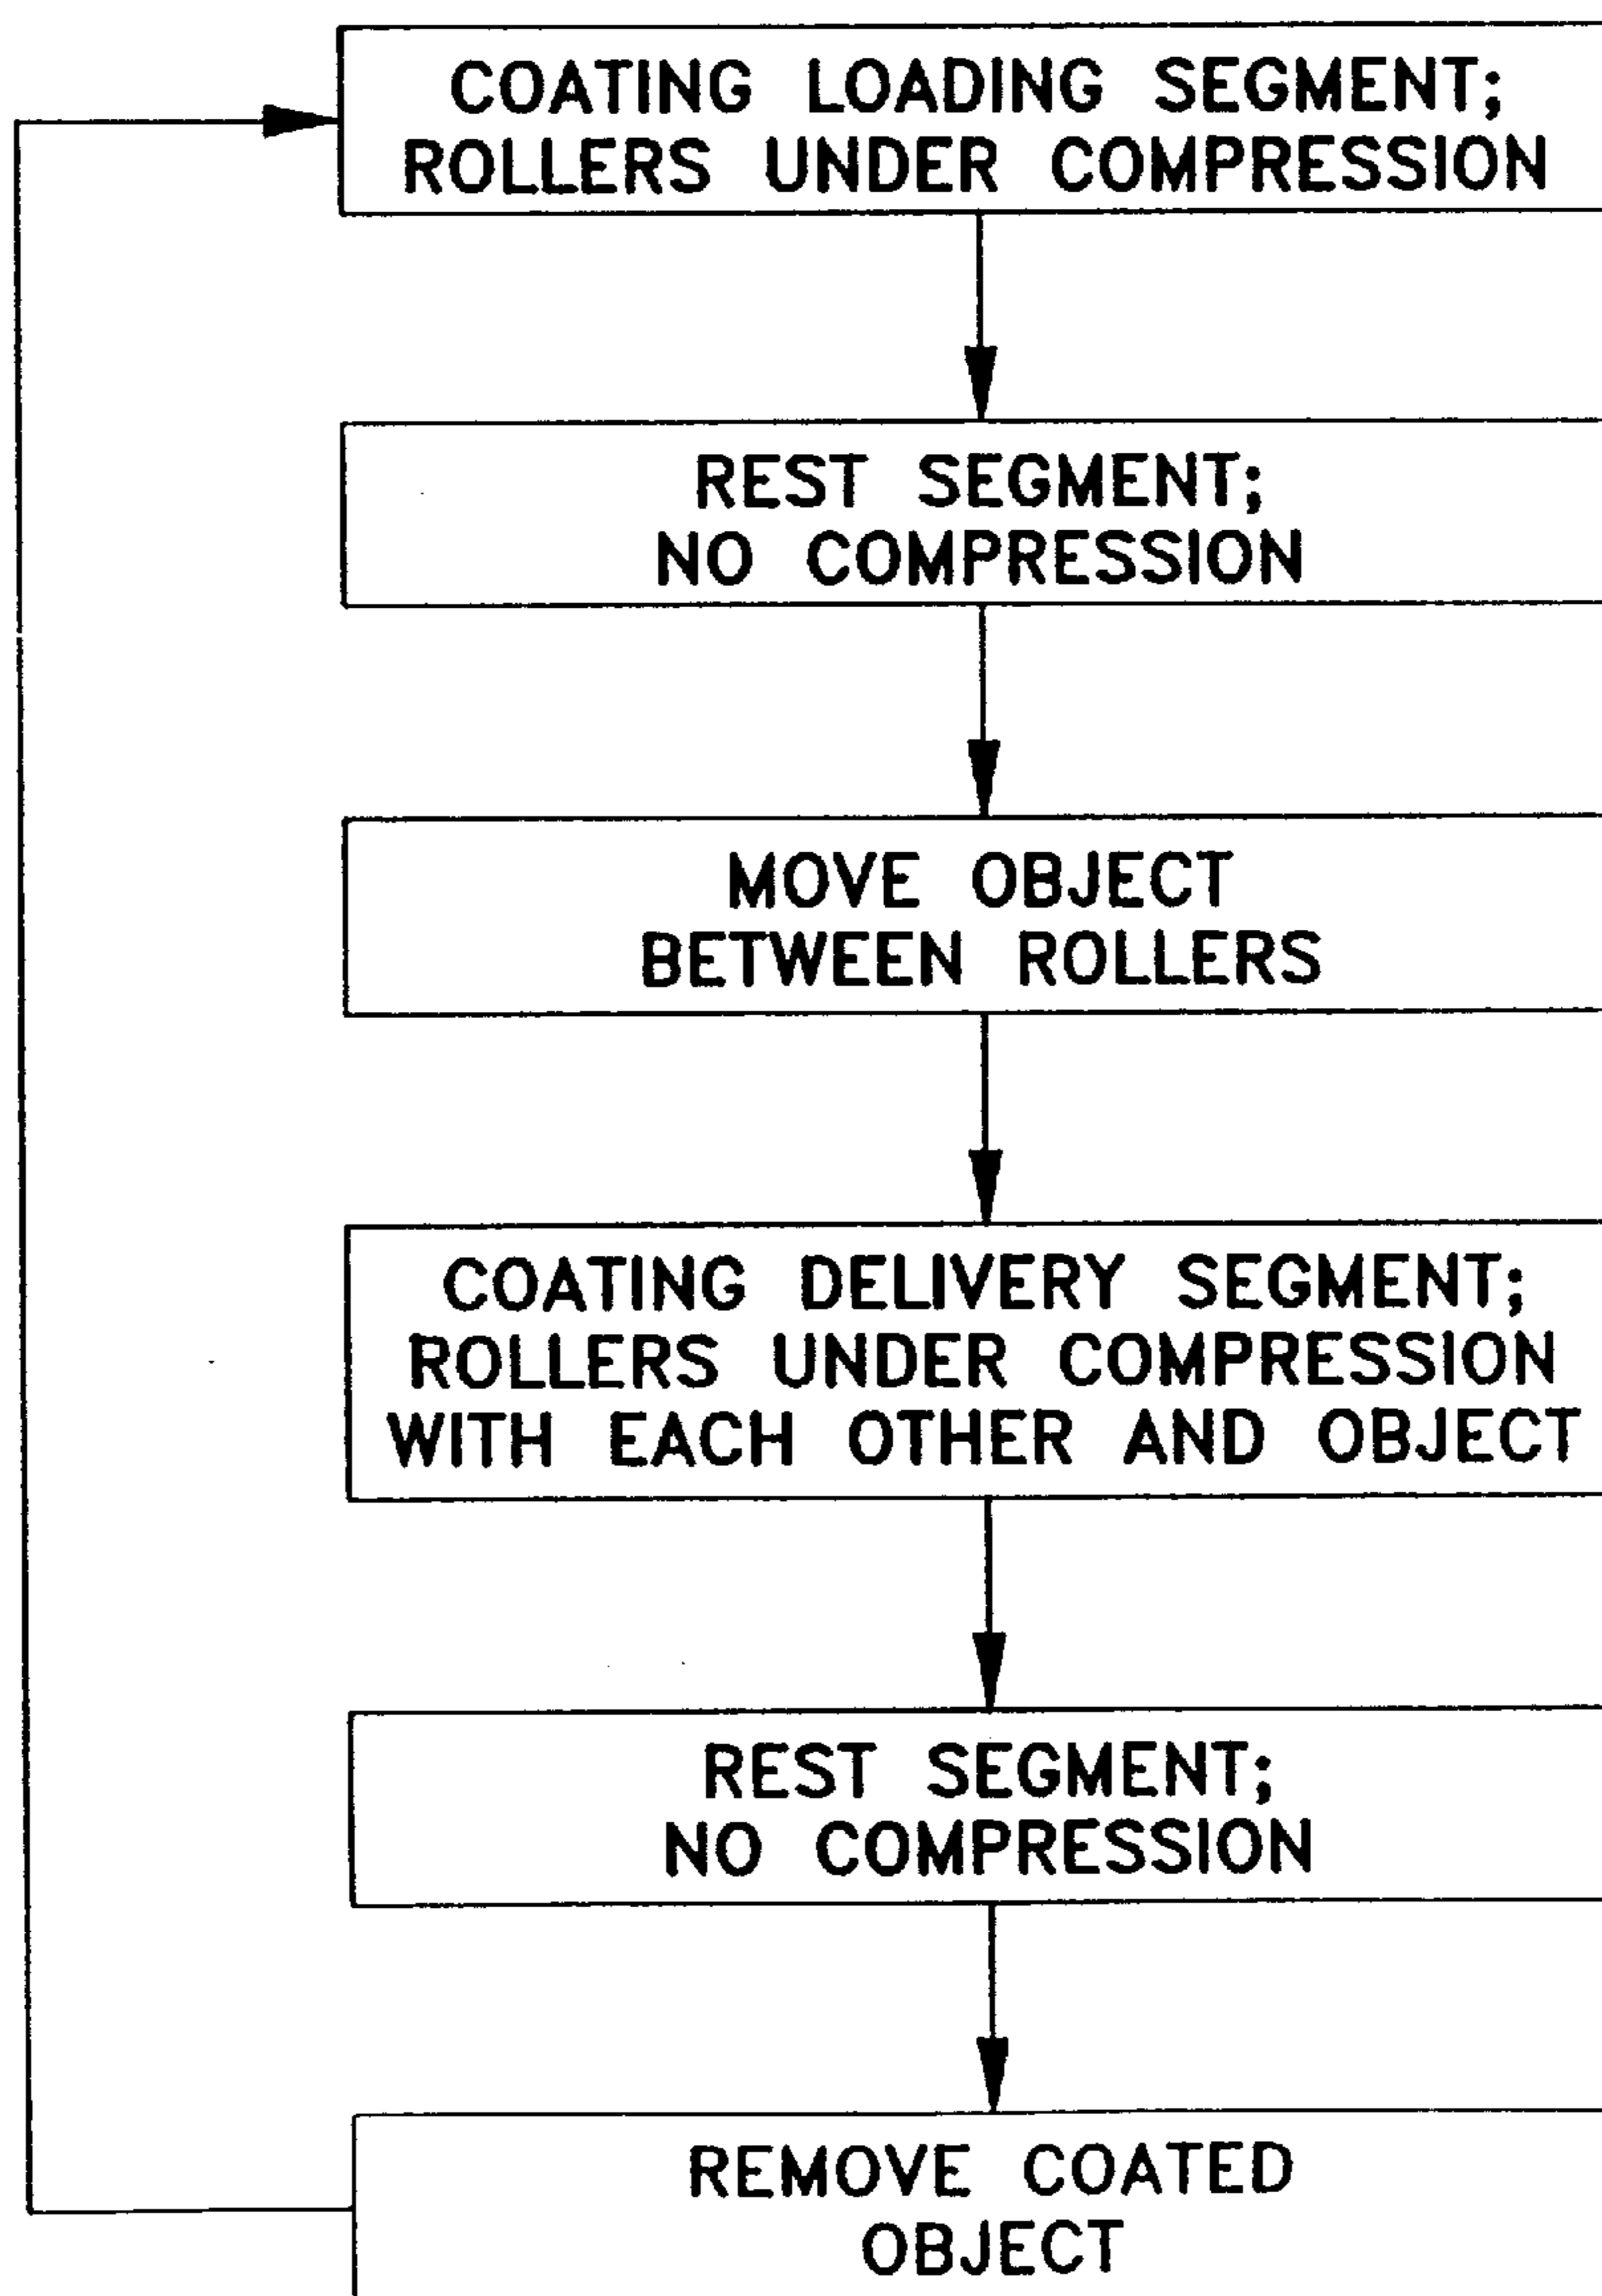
COATING LOADING SEGMENT;
ROLLERS UNDER COMPRESSION

REST SEGMENT;
NO COMPRESSION

MOVE OBJECT
BETWEEN ROLLERS

COATING DELIVERY SEGMENT;
ROLLERS UNDER COMPRESSION
WITH EACH OTHER AND OBJECT

REST SEGMENT;
NO COMPRESSION

REMOVE COATED
OBJECT